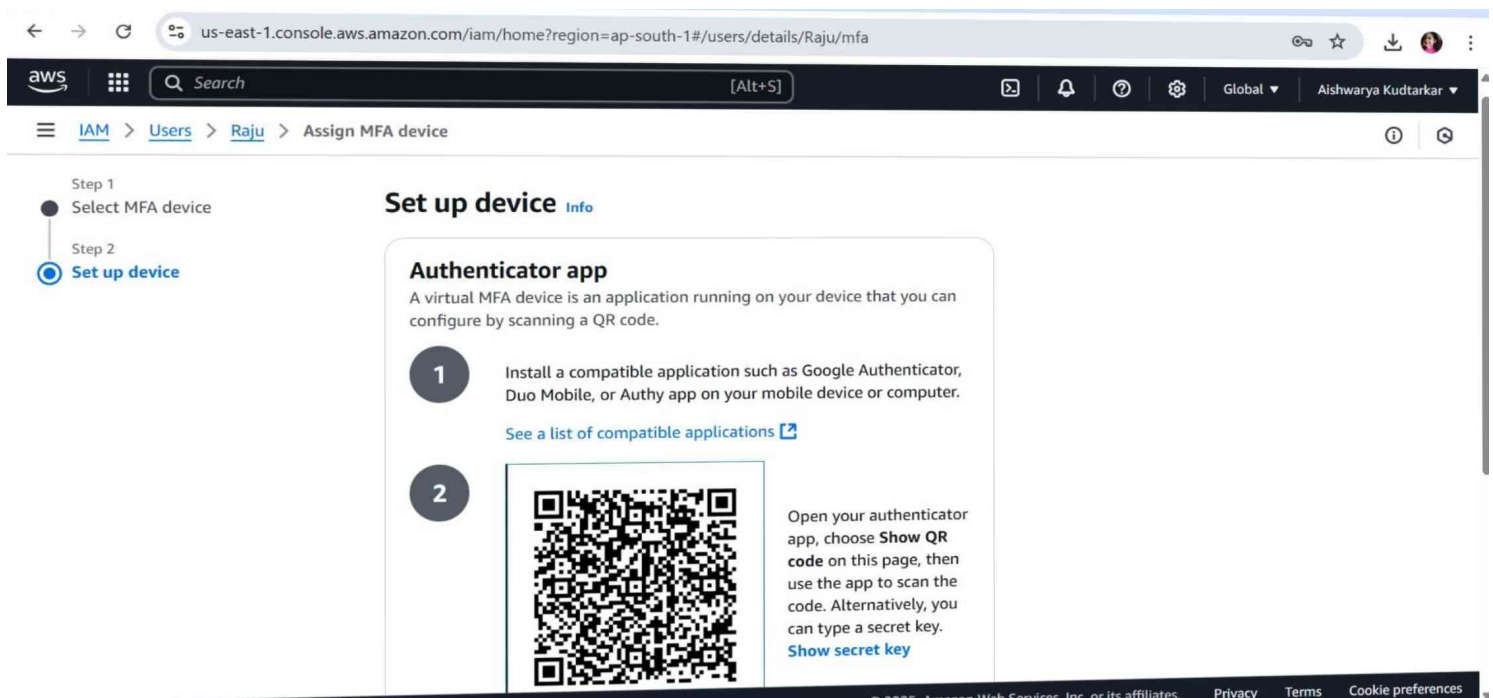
us-east-1.console.aws.amazon.com/iam/home?region=ap-south-1#/users/details/Raju/mfa

aws

Search [Alt+S]

Global ▾ Aishwarya Kudtarkar ▾

IAM > Users > Raju > Assign MFA device

Step 1
Select MFA device

Step 2
Set up device

Set up device Info

Authenticator app

A virtual MFA device is an application running on your device that you can configure by scanning a QR code.

1

Install a compatible application such as Google Authenticator, Duo Mobile, or Authy app on your mobile device or computer.

See a list of compatible applications

2

Open your authenticator app, choose **Show QR code** on this page, then use the app to scan the code. Alternatively, you can type a secret key. Show secret key

© 2025, Amazon Web Services, Inc. or its affiliates. Privacy Terms Cookie preferences